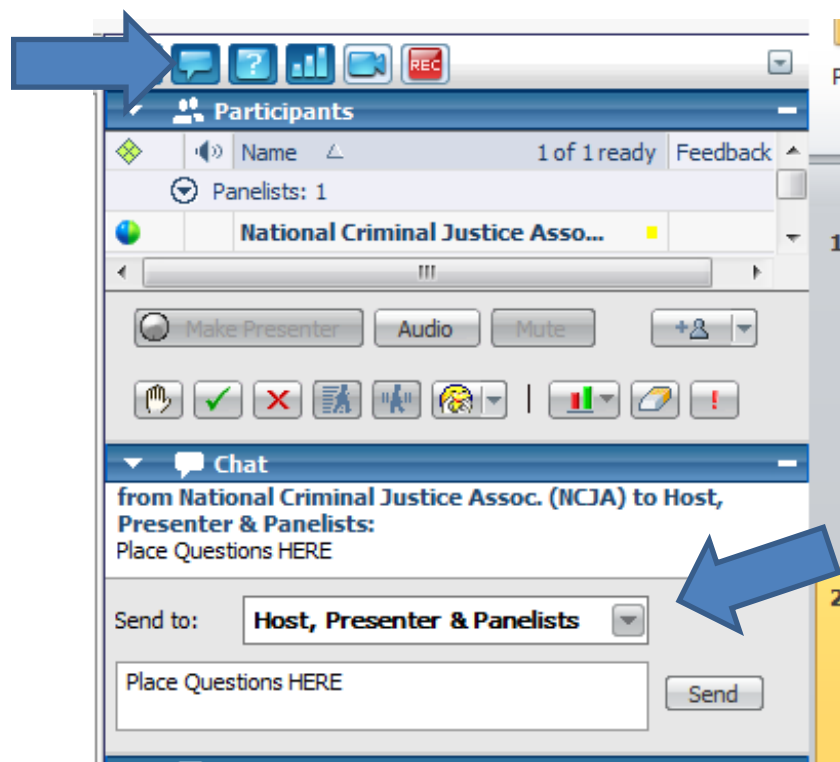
REC

Participants

| | | Name | 1 of 1 ready | Feedback |
|---|---|---|---|---|
| | | Panelists: 1 | | |
| | | National Criminal Justice Asso... | | |

Make Presenter Audio Mute

Chat

from National Criminal Justice Assoc. (NCJA) to Host, Presenter & Panelists:
Place Questions HERE

Send to: Host, Presenter & Panelists

Place Questions HERE

Send